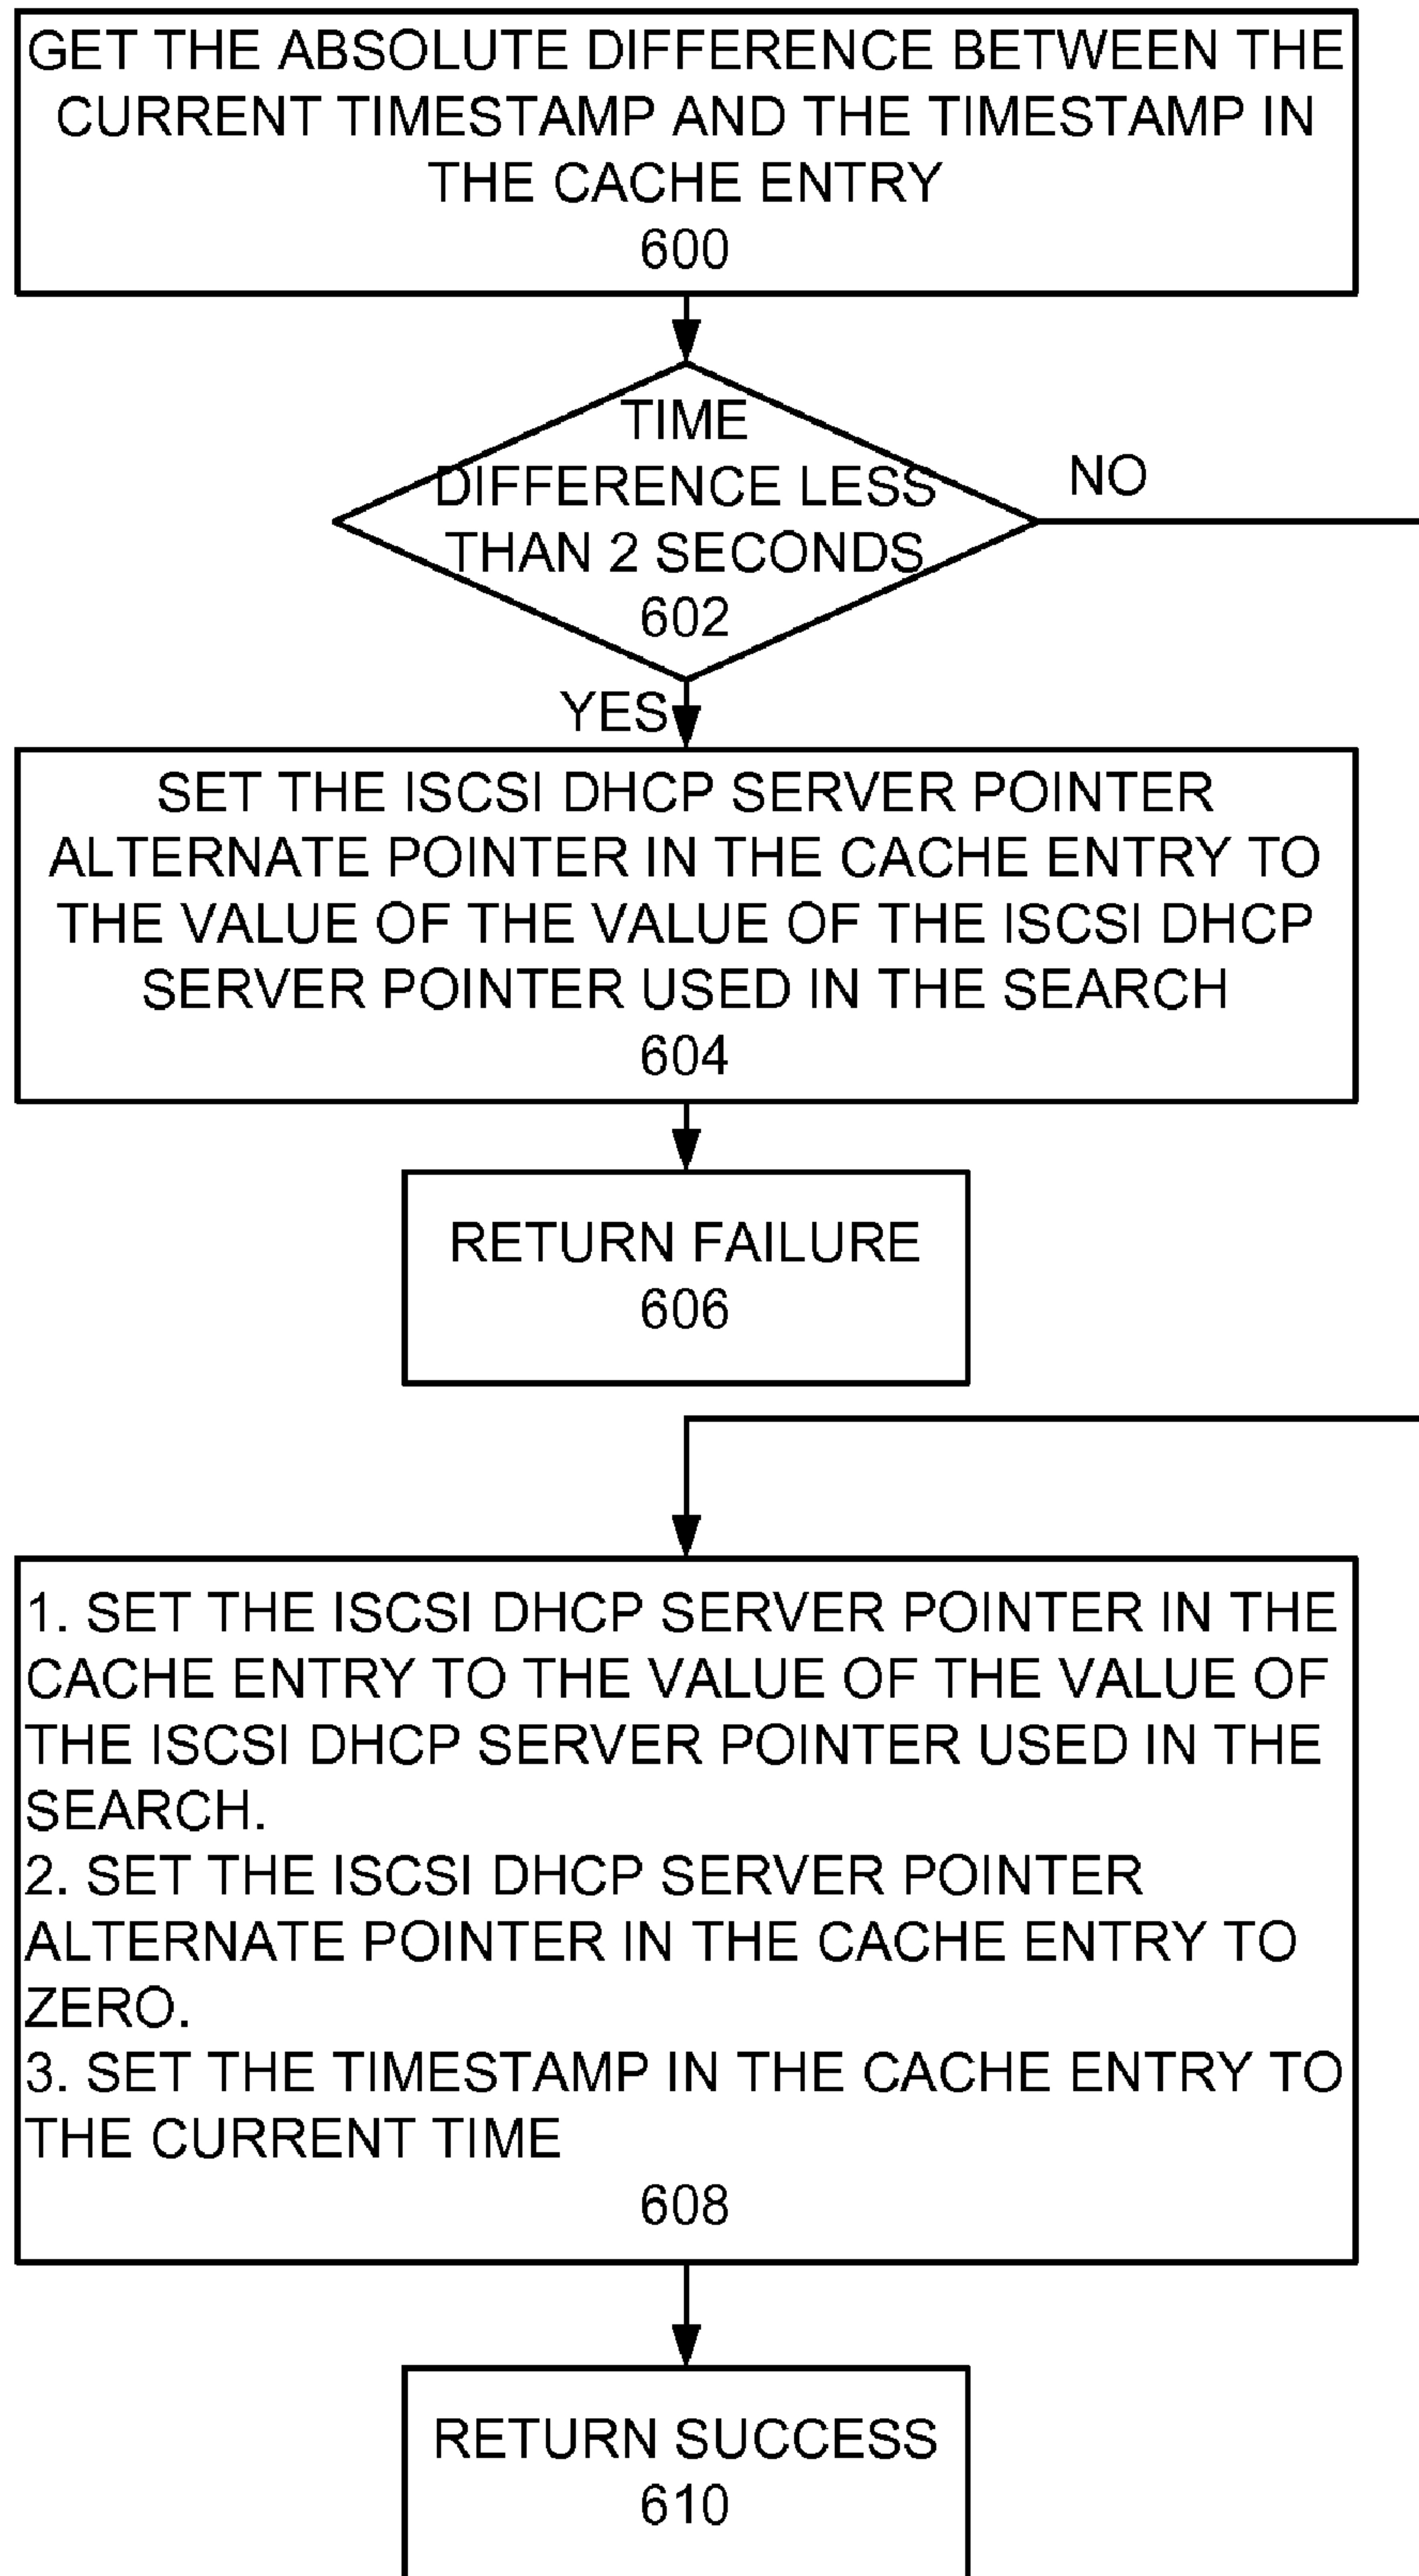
GET THE ABSOLUTE DIFFERENCE BETWEEN THE CURRENT TIMESTAMP AND THE TIMESTAMP IN THE CACHE ENTRY
600

TIME DIFFERENCE LESS THAN 2 SECONDS
602

NO

YES

SET THE ISCSI DHCP SERVER POINTER ALTERNATE POINTER IN THE CACHE ENTRY TO THE VALUE OF THE VALUE OF THE ISCSI DHCP SERVER POINTER USED IN THE SEARCH
604

RETURN FAILURE
606

1. SET THE ISCSI DHCP SERVER POINTER IN THE CACHE ENTRY TO THE VALUE OF THE VALUE OF THE ISCSI DHCP SERVER POINTER USED IN THE SEARCH.
2. SET THE ISCSI DHCP SERVER POINTER ALTERNATE POINTER IN THE CACHE ENTRY TO ZERO.
3. SET THE TIMESTAMP IN THE CACHE ENTRY TO THE CURRENT TIME
608

RETURN SUCCESS
610